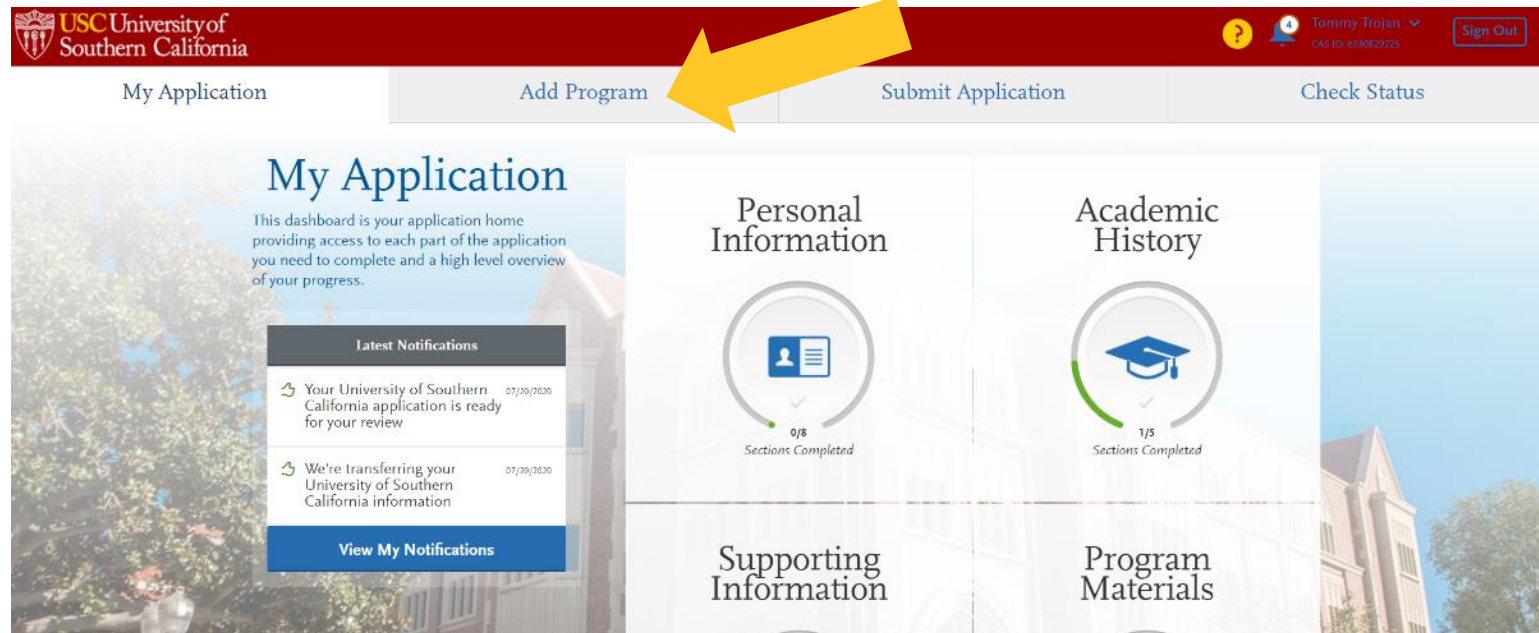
USC University of Southern California

?

4

Tommy Trojan
CAS ID: 6930829225

Sign Out

My Application

Add Program

Submit Application

Check Status

My Application

This dashboard is your application home providing access to each part of the application you need to complete and a high level overview of your progress.

Latest Notifications

Your University of Southern California application is ready for your review 07/20/2020

We're transferring your University of Southern California information 07/20/2020

View My Notifications

Personal Information

0/8
Sections Completed

Academic History

1/5
Sections Completed

Supporting Information

Program Materials